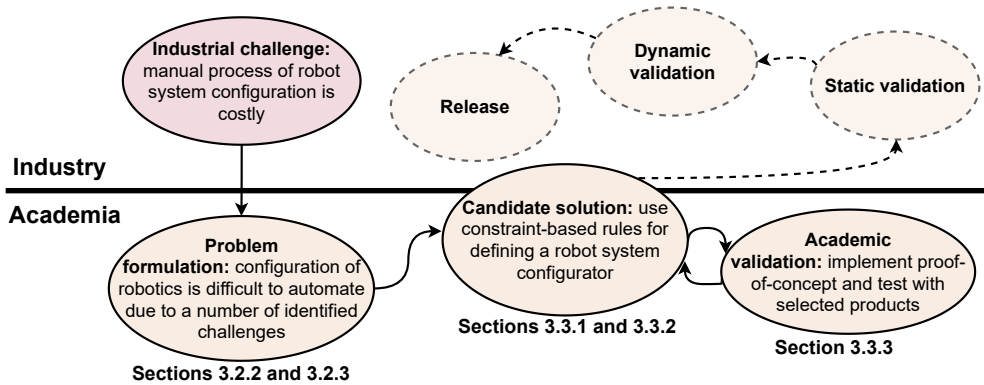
Industrial challenge: manual process of robot system configuration is costly

Dynamic validation

Release

Static validation

Industry

Academia

Problem formulation: configuration of robotics is difficult to automate due to a number of identified challenges

Sections 3.2.2 and 3.2.3

Candidate solution: use constraint-based rules for defining a robot system configurator

Sections 3.3.1 and 3.3.2

Academic validation: implement proof-of-concept and test with selected products

Section 3.3.3